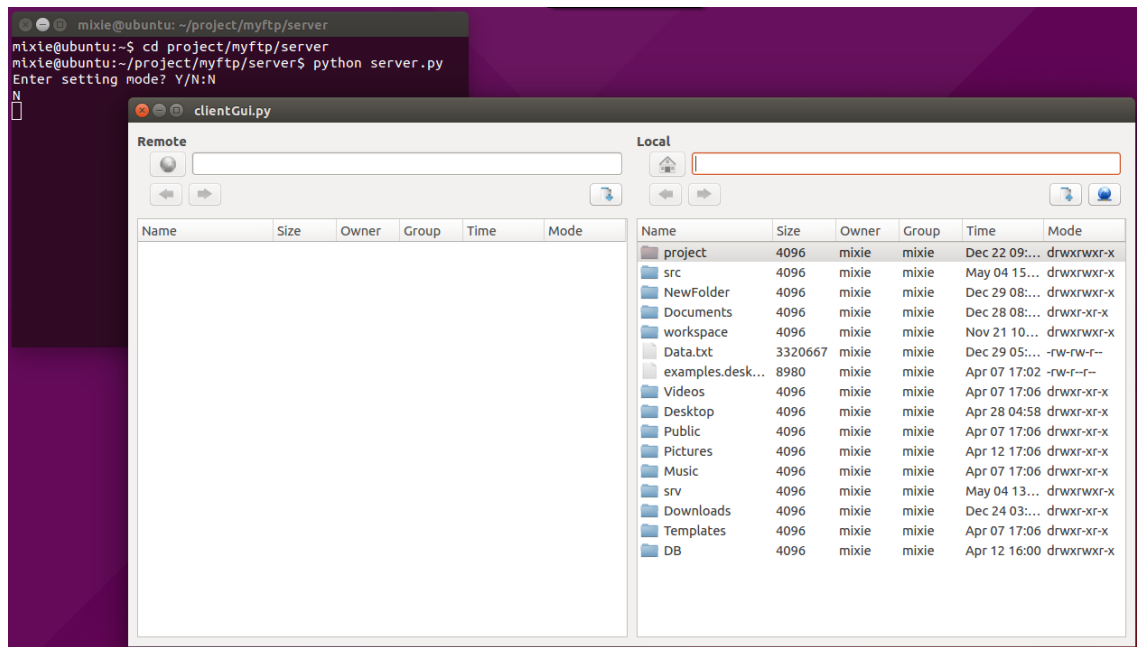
mixie@ubuntu: ~/project/myftp/server
mixie@ubuntu:~$ cd project/myftp/server
mixie@ubuntu:~/project/myftp/server$ python server.py
Enter setting mode? Y/N:N
N

clientGui.py

Remote

| Name | Size | Owner | Group | Time | Mode |
|---|---|---|---|---|---|

Local

| Name | Size | Owner | Group | Time | Mode |
|---|---|---|---|---|---|
| project | 4096 | mixie | mixie | Dec 22 09:... | drwxrwxr-x |
| src | 4096 | mixie | mixie | May 04 15... | drwxrwxr-x |
| NewFolder | 4096 | mixie | mixie | Dec 29 08:... | drwxrwxr-x |
| Documents | 4096 | mixie | mixie | Dec 28 08:... | drwxr-xr-x |
| workspace | 4096 | mixie | mixie | Nov 21 10... | drwxrwxr-x |
| Data.txt | 3320667 | mixie | mixie | Dec 29 05:... | -rw-rw-r-- |
| examples.desk... | 8980 | mixie | mixie | Apr 07 17:02 | -rw-r--r-- |
| Videos | 4096 | mixie | mixie | Apr 07 17:06 | drwxr-xr-x |
| Desktop | 4096 | mixie | mixie | Apr 28 04:58 | drwxr-xr-x |
| Public | 4096 | mixie | mixie | Apr 07 17:06 | drwxr-xr-x |
| Pictures | 4096 | mixie | mixie | Apr 12 17:06 | drwxr-xr-x |
| Music | 4096 | mixie | mixie | Apr 07 17:06 | drwxr-xr-x |
| srv | 4096 | mixie | mixie | May 04 13... | drwxrwxr-x |
| Downloads | 4096 | mixie | mixie | Dec 24 03:... | drwxr-xr-x |
| Templates | 4096 | mixie | mixie | Apr 07 17:06 | drwxr-xr-x |
| DB | 4096 | mixie | mixie | Apr 12 16:00 | drwxrwxr-x |